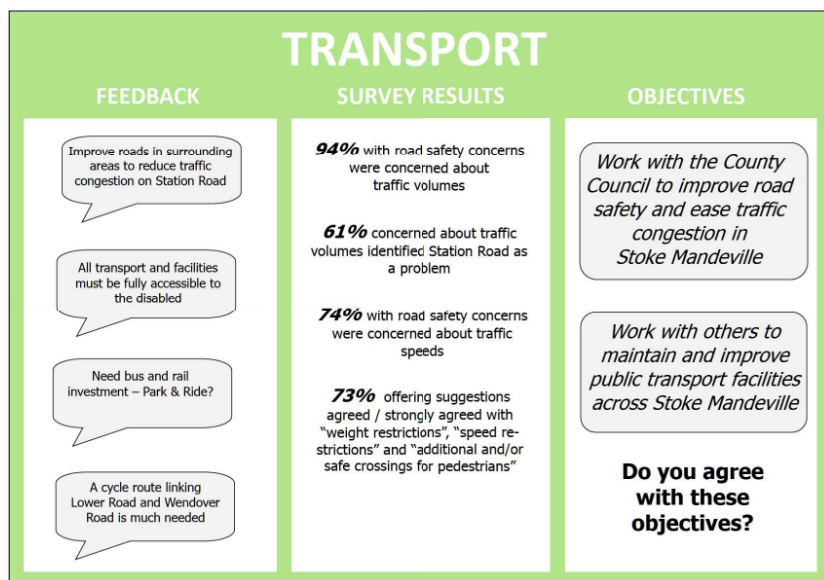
TRANSPORT

FEEDBACK

Improve roads in surrounding areas to reduce traffic congestion on Station Road

All transport and facilities must be fully accessible to the disabled

Need bus and rail investment – Park & Ride?

A cycle route linking Lower Road and Wendover Road is much needed

SURVEY RESULTS

**94%** with road safety concerns were concerned about traffic volumes

**61%** concerned about traffic volumes identified Station Road as a problem

**74%** with road safety concerns were concerned about traffic speeds

**73%** offering suggestions agreed / strongly agreed with "weight restrictions", "speed restrictions" and "additional and/or safe crossings for pedestrians"

OBJECTIVES

Work with the County Council to improve road safety and ease traffic congestion in Stoke Mandeville

Work with others to maintain and improve public transport facilities across Stoke Mandeville

Do you agree with these objectives?